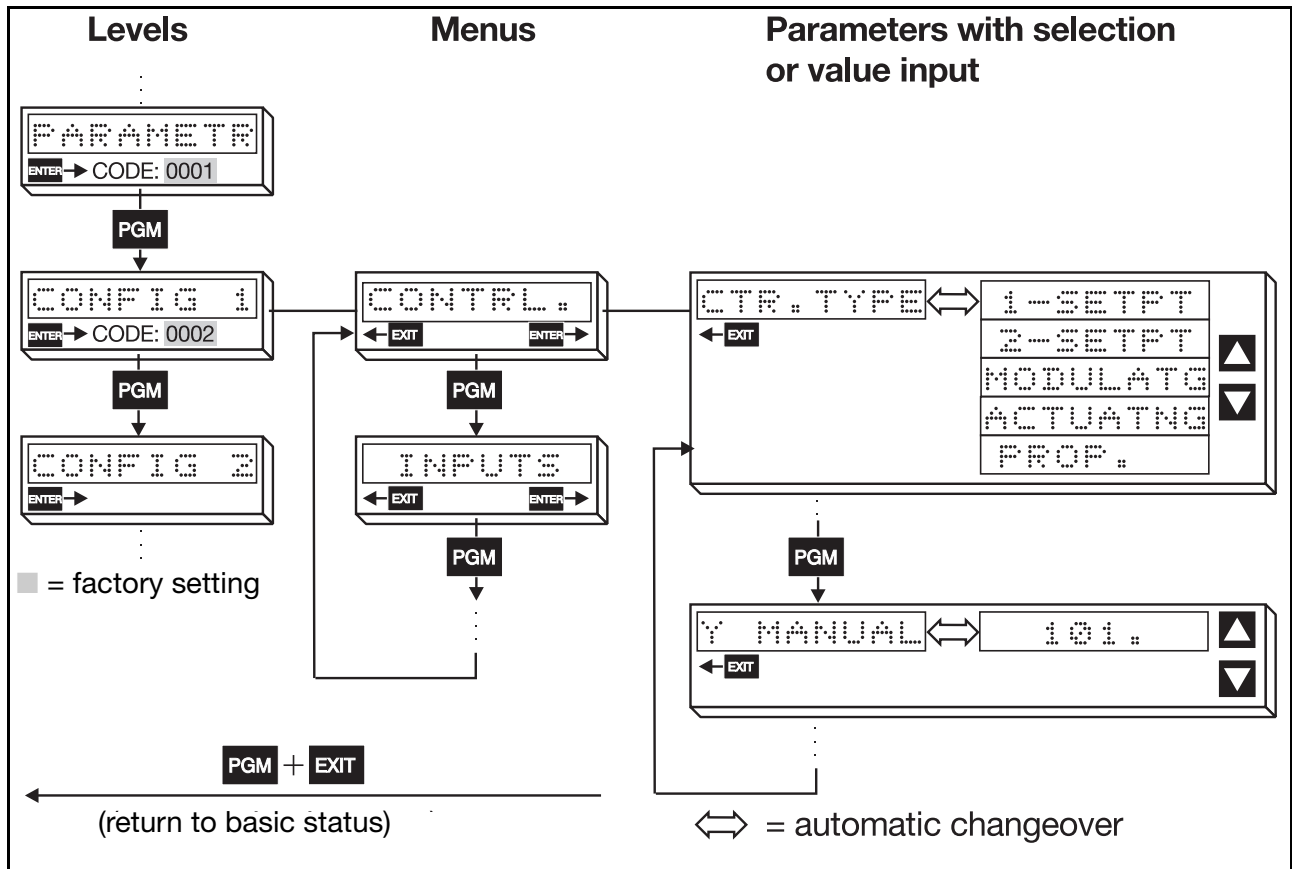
Levels

Menus

Parameters with selection or value input

PARAMETR
ENTER CODE: 0001

PGM

CONFIG 1
ENTER CODE: 0002

PGM

CONFIG 2
ENTER

= factory setting

CONTRL.
EXIT ENTER

PGM

INPUTS
EXIT ENTER

PGM

CTR.TYPE
EXIT

1-SETPT
2-SETPT
MODULATG
ACTUATNG
PROP.

PGM

Y MANUAL
EXIT

101.

PGM + EXIT

(return to basic status)

$\Leftrightarrow$ = automatic changeover